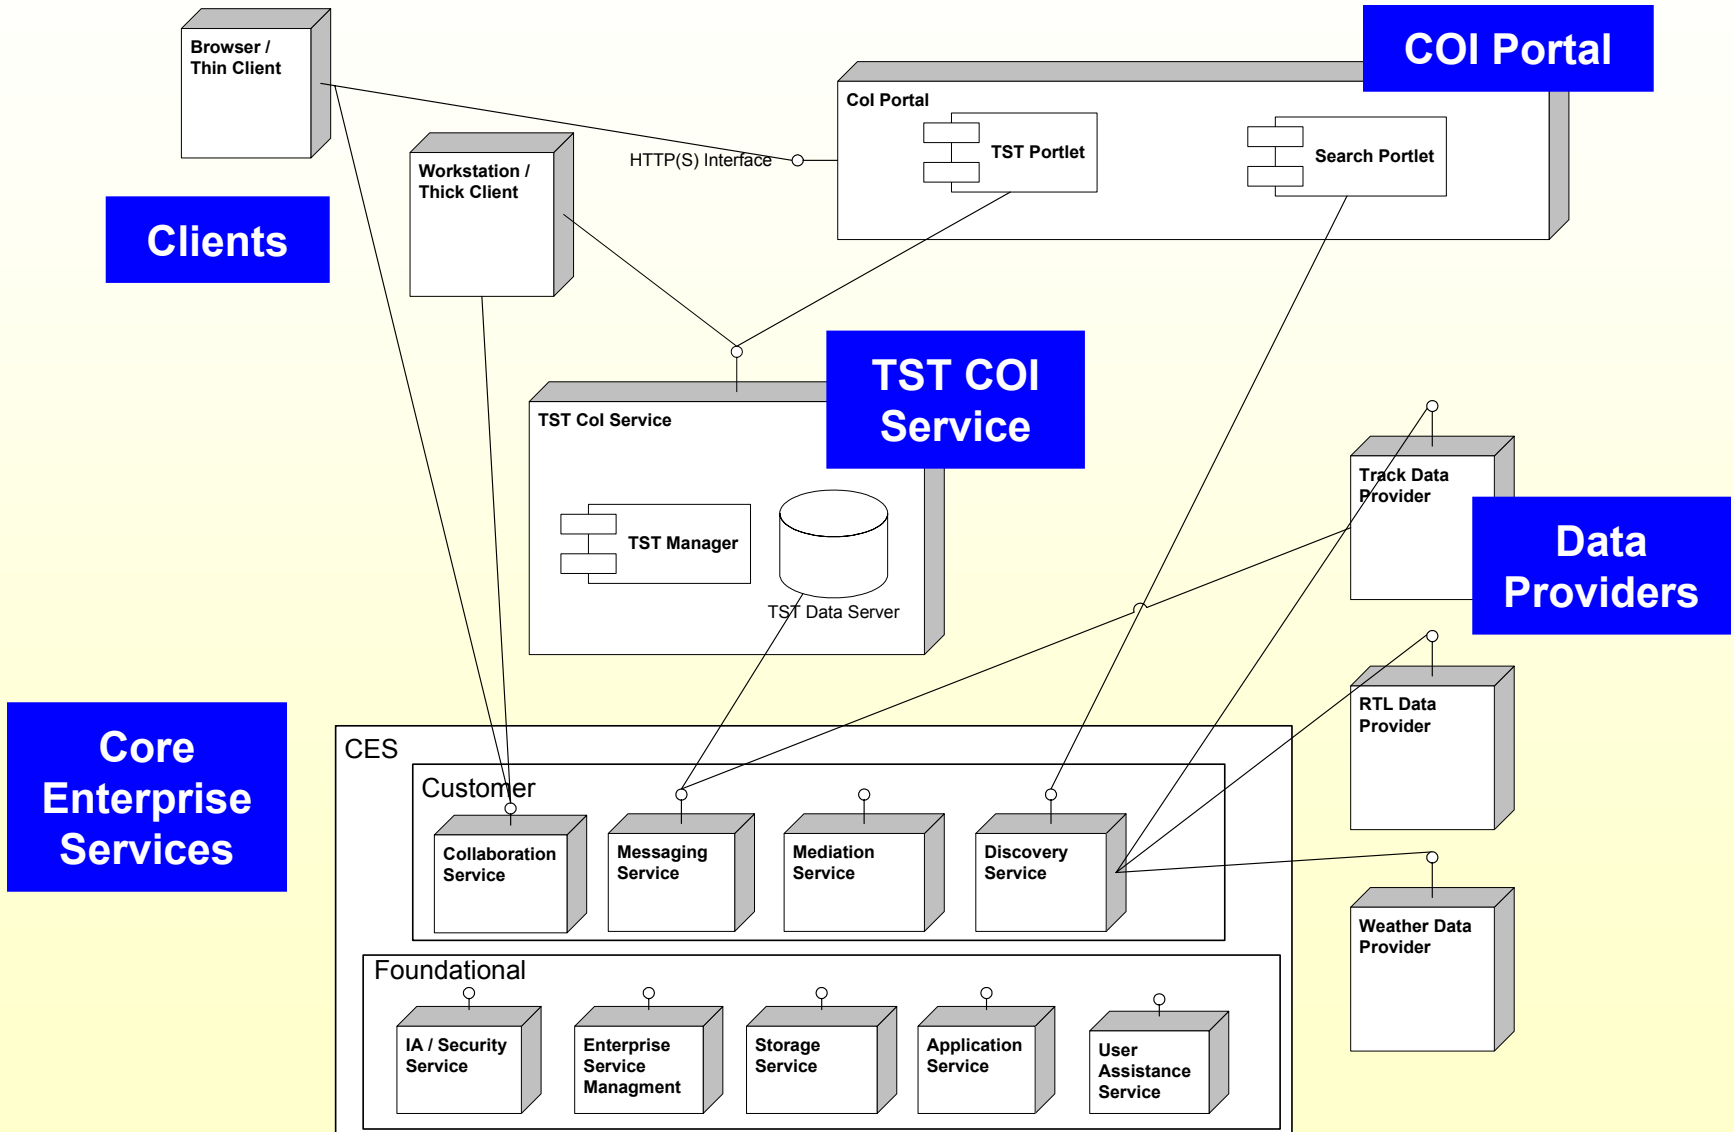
Browser / Thin Client

COI Portal

CoI Portal

TST Portlet

Search Portlet

HTTP(S) Interface

Workstation / Thick Client

Clients

TST COI Service

TST CoI Service

TST Manager

TST Data Server

Track Data Provider

Data Providers

RTL Data Provider

Core Enterprise Services

CES

Customer

Collaboration Service

Messaging Service

Mediation Service

Discovery Service

Weather Data Provider

Foundational

IA / Security Service

Enterprise Service Managment

Storage Service

Application Service

User Assistance Service